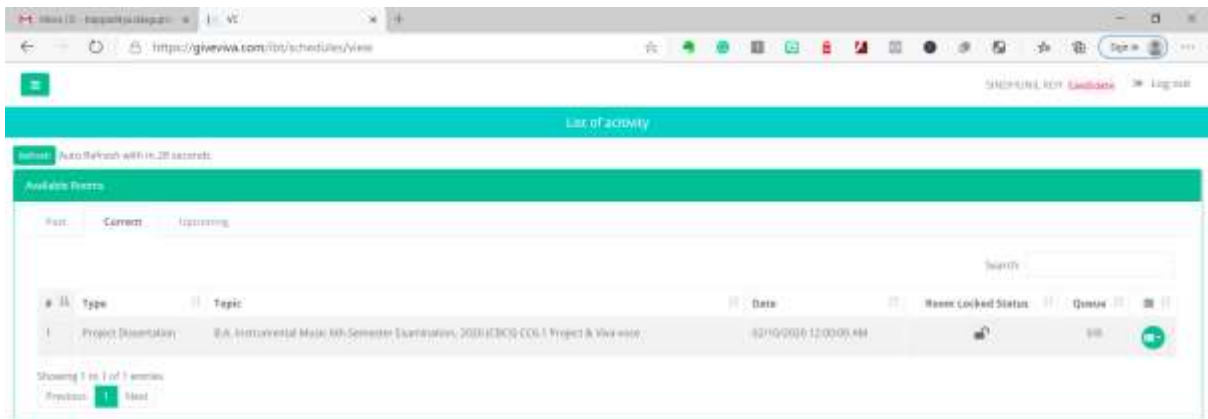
Inbox (1) - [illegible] | VC

https://giveviva.com/lbt/schedules/view

Sign in

SINGHUNIL ROY Candidate Log out

List of activity

Refresh Auto Refresh with in 28 seconds

Available Rooms

Past Current Upcoming

Search:

| # | Type | Topic | Date | Room Locked Status | Queue | |
|---|---|---|---|---|---|---|
| 1 | Project Dissertation | B.A. Instrumental Music 6th Semester Examination, 2020 (CBCS) CC6.1 Project & Viva voce | 02/10/2020 12:00:00 AM | | 0/0 | |

Showing 1 to 1 of 1 entries

Previous 1 Next